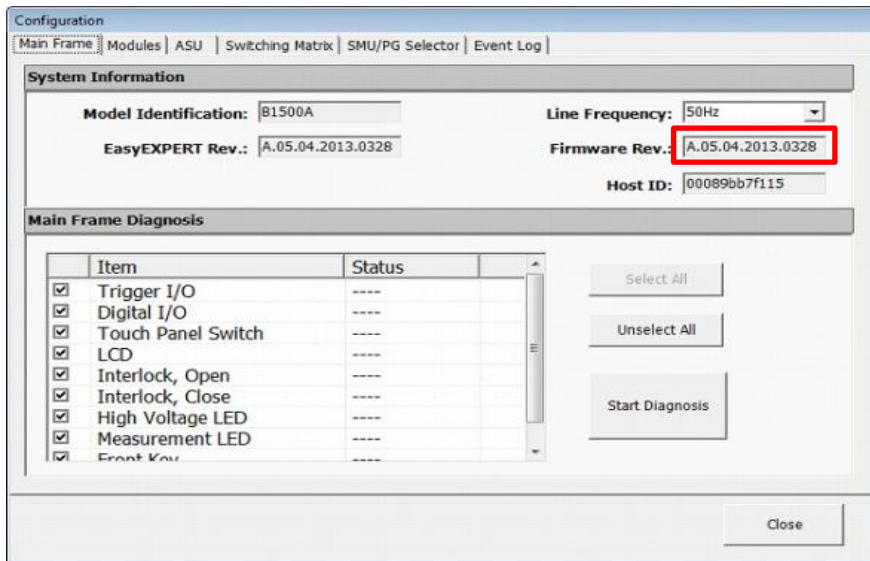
Configuration

Main Frame | Modules | ASU | Switching Matrix | SMU/PG Selector | Event Log

System Information

Model Identification: B1500A

EasyEXPERT Rev.: A.05.04.2013.0328

Line Frequency: 50Hz

Firmware Rev.: A.05.04.2013.0328

Host ID: 00089bb7f115

Main Frame Diagnosis

| | Item | Status |
|---|---|---|
| ☑ | Trigger I/O | ---- |
| ☑ | Digital I/O | ---- |
| ☑ | Touch Panel Switch | ---- |
| ☑ | LCD | ---- |
| ☑ | Interlock, Open | ---- |
| ☑ | Interlock, Close | ---- |
| ☑ | High Voltage LED | ---- |
| ☑ | Measurement LED | ---- |
| ☑ | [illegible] | ---- |

Select All

Unselect All

Start Diagnosis

Close